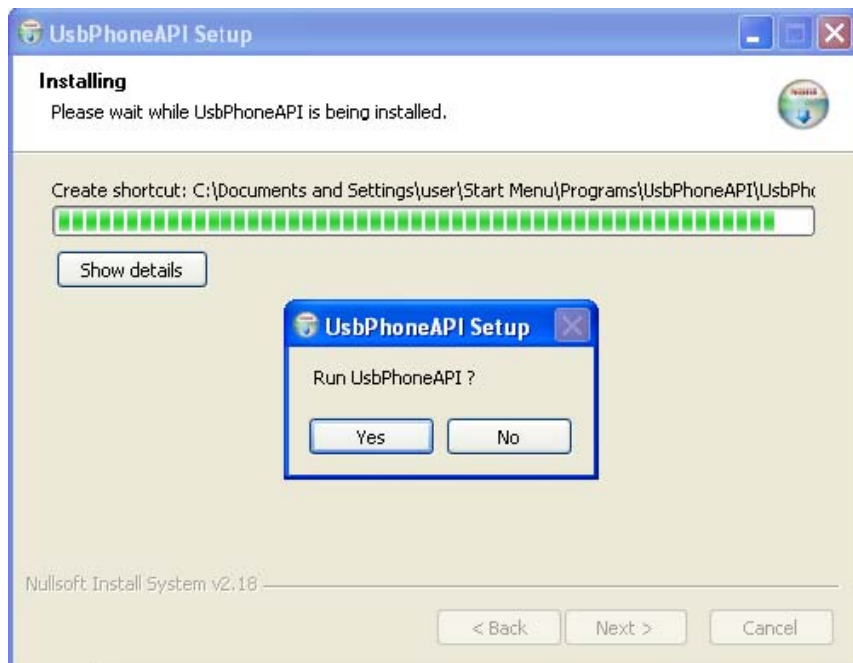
UsbPhoneAPI Setup

Installing

Please wait while UsbPhoneAPI is being installed.

Create shortcut: C:\Documents and Settings\user\Start Menu\Programs\UsbPhoneAPI\UsbPh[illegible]

Show details

UsbPhoneAPI Setup

Run UsbPhoneAPI ?

Yes

No

Nullsoft Install System v2.18

< Back

Next >

Cancel